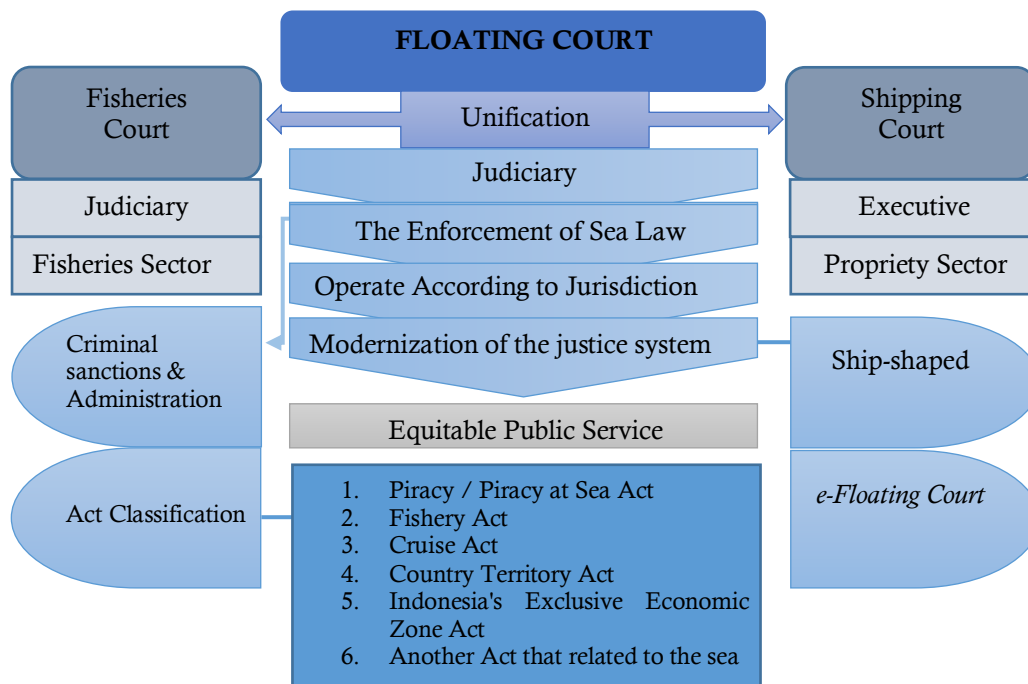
FLOATING COURT

Fisheries Court

Unification

Shipping Court

Judiciary

Judiciary

Executive

The Enforcement of Sea Law

Fisheries Sector

Operate According to Jurisdiction

Propriety Sector

Criminal sanctions & Administration

Modernization of the justice system

Ship-shaped

Equitable Public Service

Act Classification

1. Piracy / Piracy at Sea Act
2. Fishery Act
3. Cruise Act
4. Country Territory Act
5. Indonesia's Exclusive Economic Zone Act
6. Another Act that related to the sea

e-Floating Court